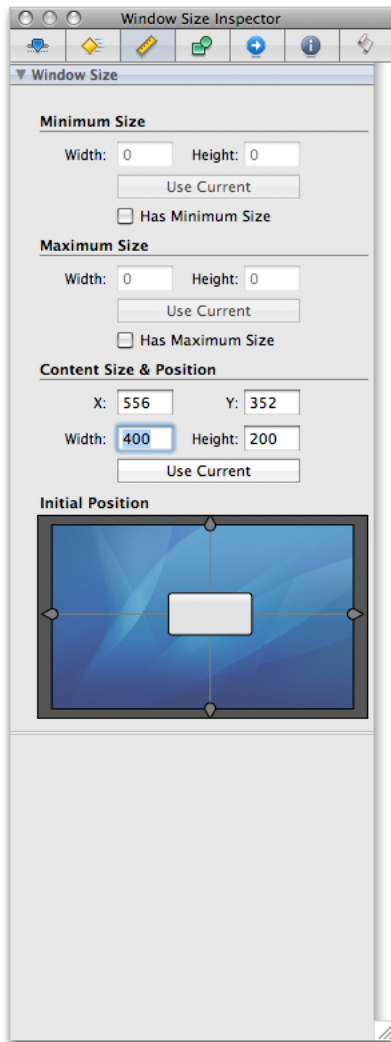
Window Size Inspector

▼ Window Size

Minimum Size

Width: 0 Height: 0

Use Current

Has Minimum Size

Maximum Size

Width: 0 Height: 0

Use Current

Has Maximum Size

Content Size & Position

X: 556 Y: 352

Width: 400 Height: 200

Use Current

Initial Position